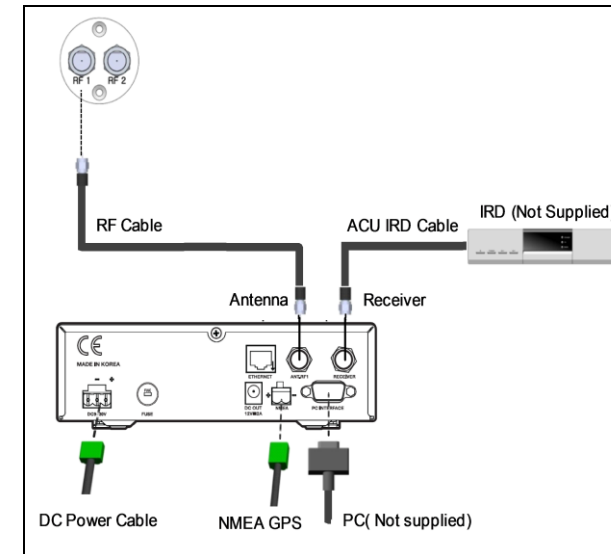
RF 1
RF 2

RF Cable

ACU IRD Cable

IRD (Not Supplied

Antenna

Receiver

CE
MADE IN KOREA

DC9 - 36V

FUSE

ETHERNET

ANT/RF1

RECEIVER

DC OUT 12V/80A

NMEA

PC INTERFACE

DC Power Cable

NMEA GPS

PC( Not supplied)